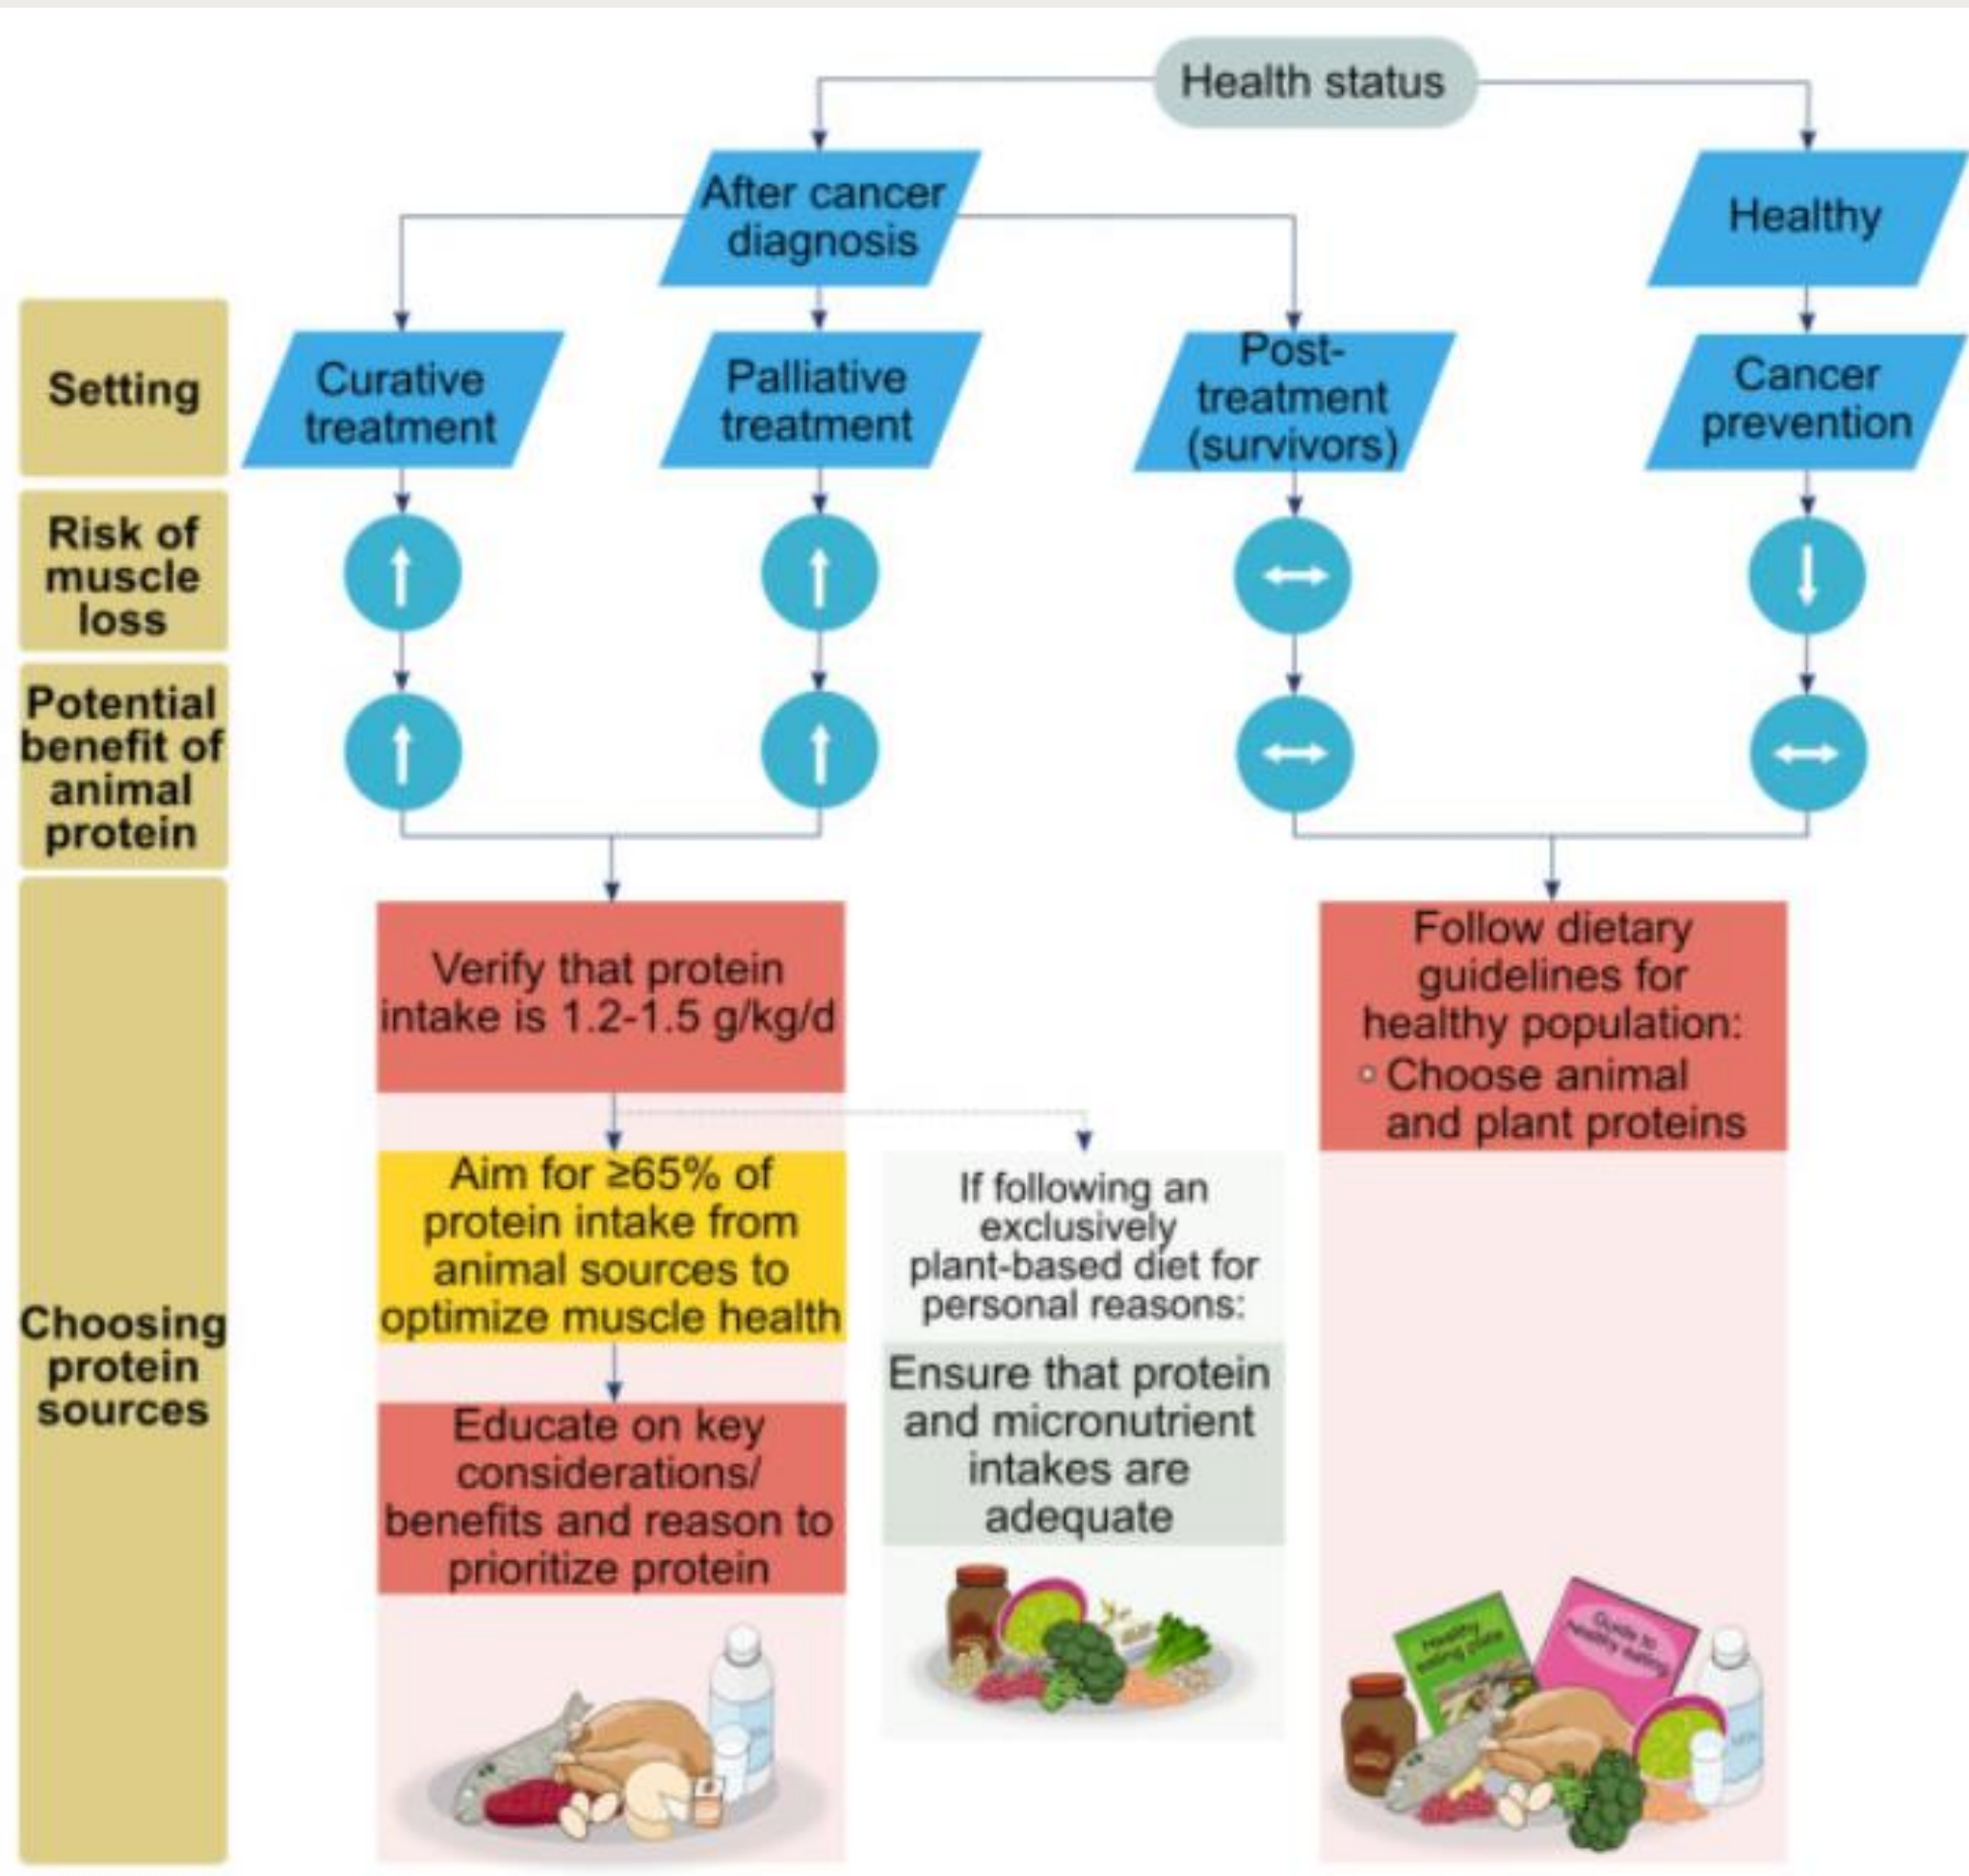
Health status

After cancer diagnosis

Healthy

Setting

Curative treatment

Palliative treatment

Post-treatment (survivors)

Cancer prevention

Risk of muscle loss

Potential benefit of animal protein

Choosing protein sources

Verify that protein intake is 1.2-1.5 g/kg/d

Aim for ≥65% of protein intake from animal sources to optimize muscle health

Educate on key considerations/ benefits and reason to prioritize protein

If following an exclusively plant-based diet for personal reasons:

Ensure that protein and micronutrient intakes are adequate

Follow dietary guidelines for healthy population:
◦ Choose animal and plant proteins

Healthy eating plate

Guide to healthy eating